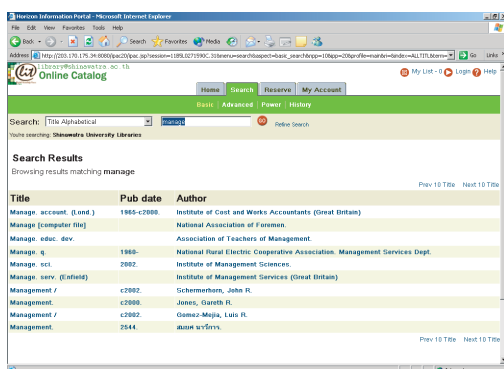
Horizon Information Portal - Microsoft Internet Explorer

File Edit View Favorites Tools Help

Back Search Favorites Media

Address http://203.170.175.34:8080/ipac20/ipac.jsp?session=11B9L0271590C.318menu=search&aspect=basic_search&npp=10&ipp=20&profile=main&ri=&index=.ALTITL&term= Go Links

library@shinawatra.ac.th
Online Catalog

My List - 0 Login Help

Home Search Reserve My Account

Basic | Advanced | Power | History

Search: Title Alphabetical manage GO Refine Search

You're searching: Shinawatra University Libraries

Search Results

Browsing results matching manage

Prev 10 Title Next 10 Title

| Title | Pub date | Author |
|---|---|---|
| Manage. account. (Lond.) | 1965-c2000. | Institute of Cost and Works Accountants (Great Britain) |
| Manage [computer file] | | National Association of Foremen. |
| Manage. educ. dev. | | Association of Teachers of Management. |
| Manage. q. | 1980- | National Rural Electric Cooperative Association. Management Services Dept. |
| Manage. sci. | 2002. | Institute of Management Sciences. |
| Manage. serv. (Enfield) | | Institute of Management Services (Great Britain) |
| Management / | c2002. | Schermerhorn, John R. |
| Management. | c2000. | Jones, Gareth R. |
| Management / | c2002. | Gomez-Mejia, Luis R. |
| Management. | 2544. | สมยศ นาวีการ. |

Prev 10 Title Next 10 Title